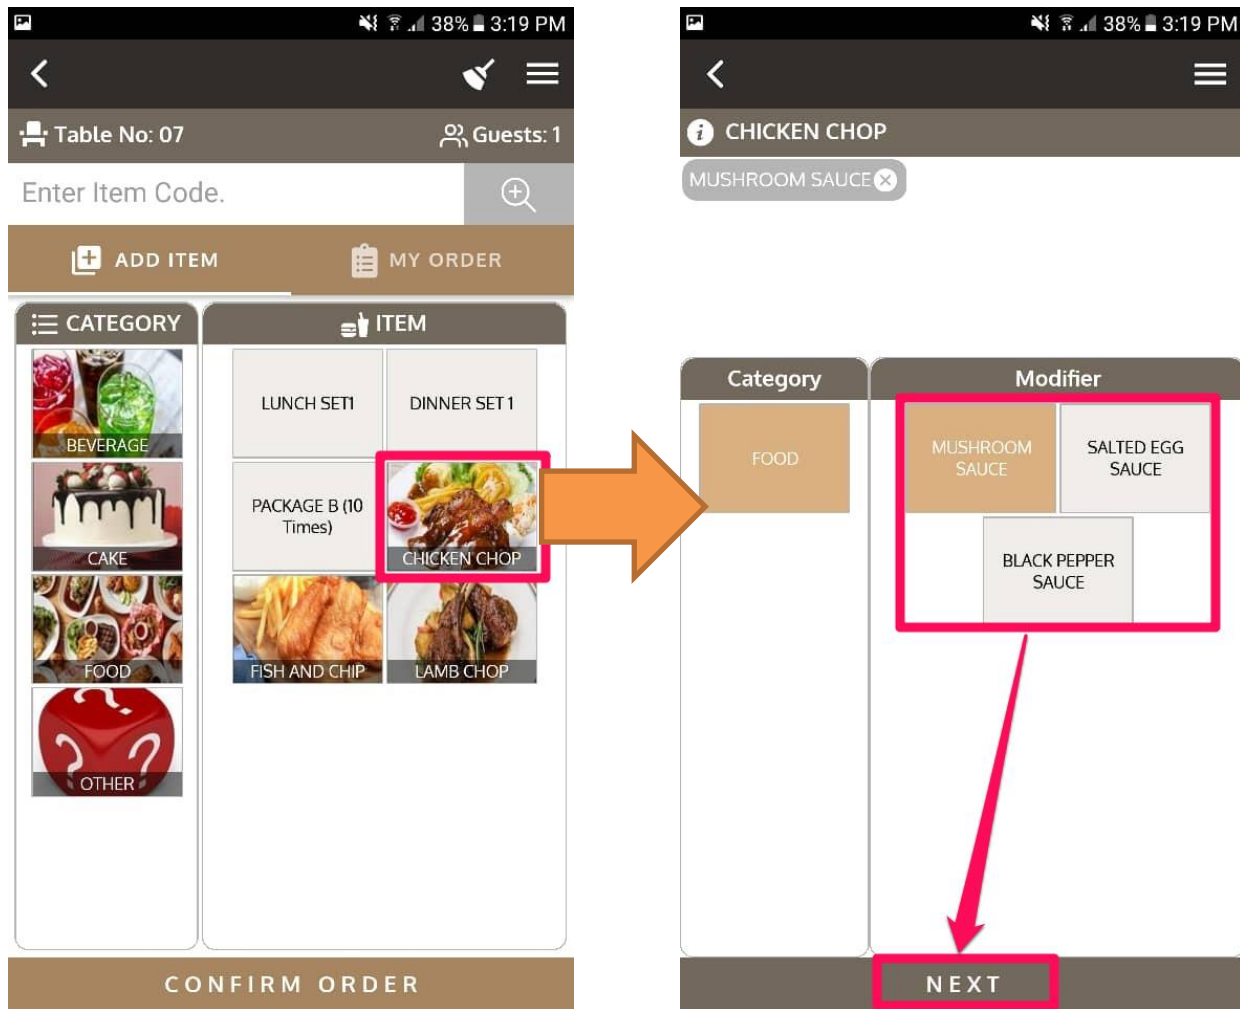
38% 3:19 PM

Table No: 07
Guests: 1

Enter Item Code.

ADD ITEM
MY ORDER

CATEGORY
ITEM

BEVERAGE
CAKE
FOOD
OTHER

LUNCH SET1
DINNER SET 1
PACKAGE B (10 Times)
CHICKEN CHOP
FISH AND CHIP
LAMB CHOP

CONFIRM ORDER

38% 3:19 PM

CHICKEN CHOP

MUSHROOM SAUCE

Category
Modifier

FOOD

MUSHROOM SAUCE
SALTED EGG SAUCE
BLACK PEPPER SAUCE

NEXT